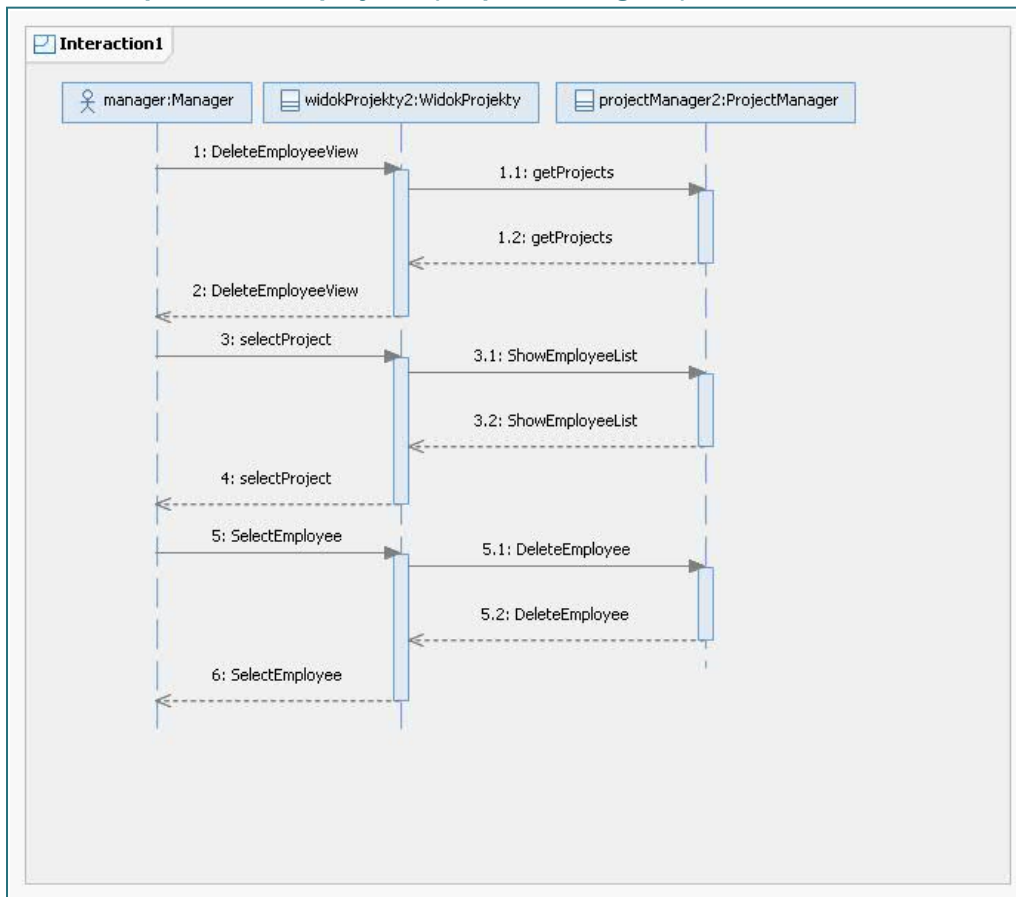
Interaction1

manager:Manager

widokProjekty2:WidokProjekty

projectManager2:ProjectManager

1: DeleteEmployeeView

1.1: getProjects

1.2: getProjects

2: DeleteEmployeeView

3: selectProject

3.1: ShowEmployeeList

3.2: ShowEmployeeList

4: selectProject

5: SelectEmployee

5.1: DeleteEmployee

5.2: DeleteEmployee

6: SelectEmployee